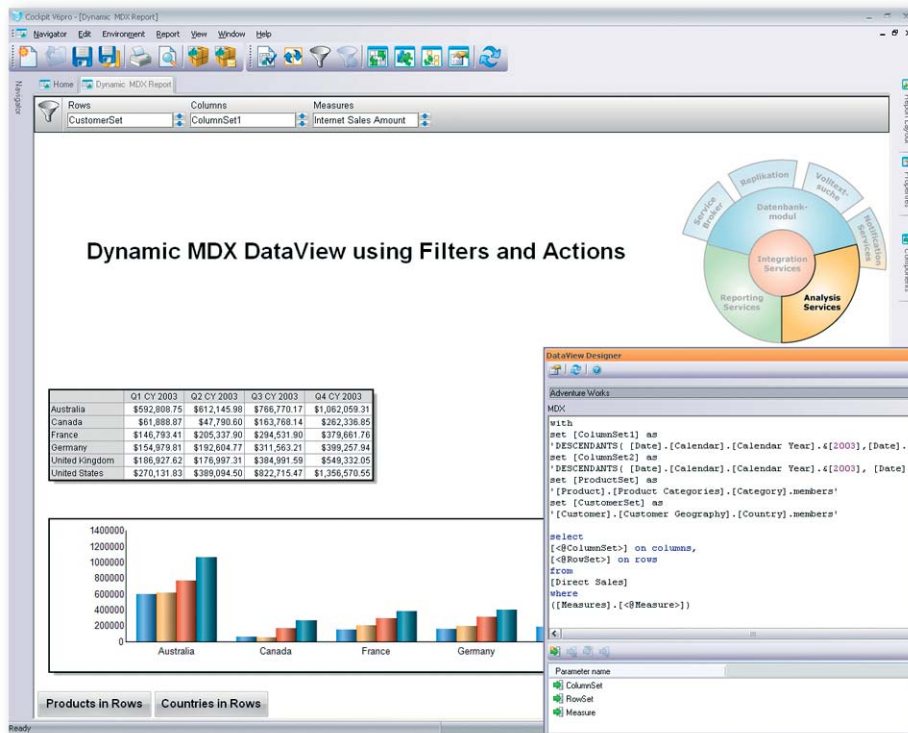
Cockpit Vispro - [Dynamic MDX Report]

Navigator Edit Environment Report View Window Help

Navigator

Home Dynamic MDX Report

Rows CustomerSet Columns ColumnSet1 Measures Internet Sales Amount

Dynamic MDX DataView using Filters and Actions

Replikation Volltext-suche Service Broker Datenbank-modul Notification Services Integration Services Reporting Services Analysis Services

| | Q1 CY 2003 | Q2 CY 2003 | Q3 CY 2003 | Q4 CY 2003 |
|---|---|---|---|---|
| Australia | $592,808.75 | $612,145.98 | $766,770.17 | $1,062,059.31 |
| Canada | $61,888.87 | $47,790.60 | $163,768.14 | $262,336.85 |
| France | $146,793.41 | $205,337.90 | $294,531.90 | $379,661.76 |
| Germany | $154,979.81 | $192,604.77 | $311,563.21 | $399,257.94 |
| United Kingdom | $186,927.62 | $176,997.31 | $384,991.59 | $549,332.05 |
| United States | $270,131.83 | $389,094.50 | $822,715.47 | $1,356,570.55 |

1400000
1200000
1000000
800000
600000
400000
200000
0
Australia Canada France Germany

Products in Rows Countries in Rows

DataView Designer

Adventure Works

MDX

with
set [ColumnSet1] as
'DESCENDANTS( [Date].[Calendar].[Calendar Year].&[2003],[Date].
set [ColumnSet2] as
'DESCENDANTS( [Date].[Calendar].[Calendar Year].&[2003], [Date]
set [ProductSet] as
'[Product].[Product Categories].[Category].members'
set [CustomerSet] as
'[Customer].[Customer Geography].[Country].members'

select
[<@ColumnSet>] on columns,
[<@RowSet>] on rows
from
[Direct Sales]
where
([Measures].[<@Measure>])

Parameter name
ColumnSet
RowSet
Measure

Ready